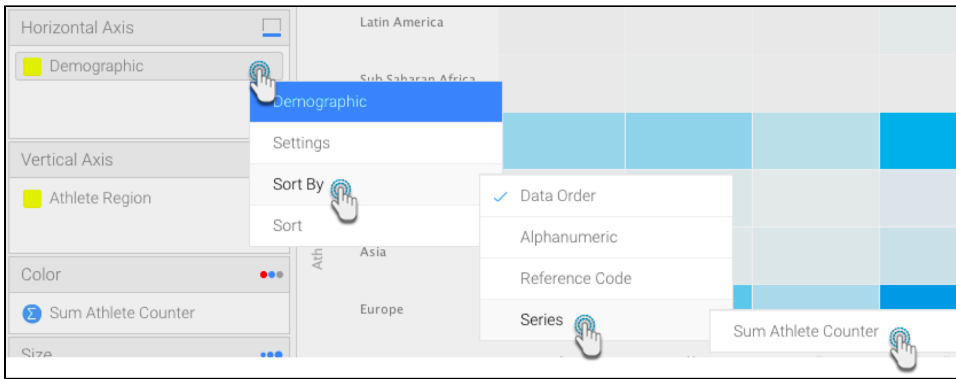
Horizontal Axis

Demographic

Vertical Axis

Athlete Region

Color

Sum Athlete Counter

Size

Latin America

Sub Saharan Africa

Asia

Europe

Ath

Demographic

Settings

Sort By

Sort

✓ Data Order

Alphanumeric

Reference Code

Series

Sum Athlete Counter